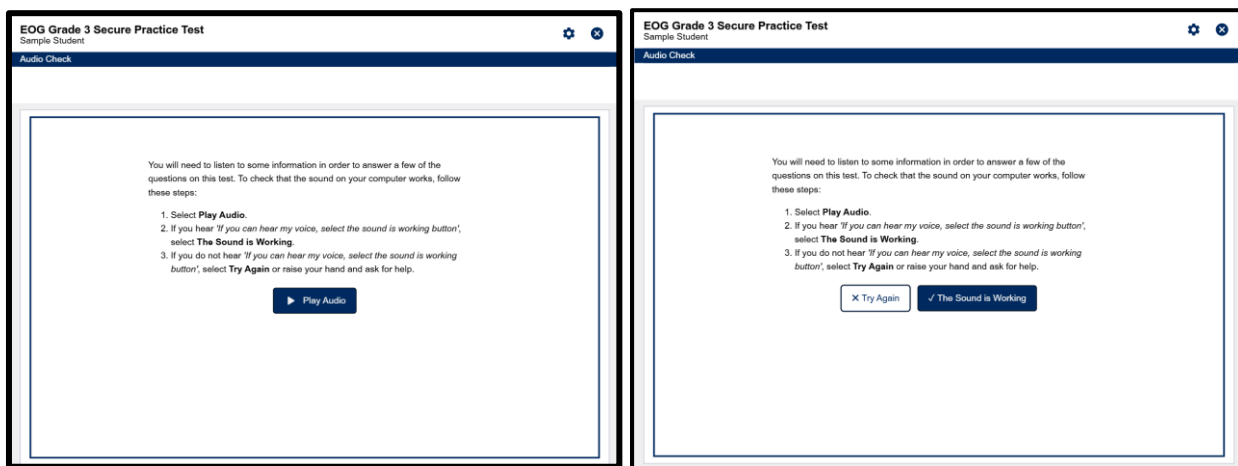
EOG Grade 3 Secure Practice Test
Sample Student

Audio Check

You will need to listen to some information in order to answer a few of the questions on this test. To check that the sound on your computer works, follow these steps:

1. Select **Play Audio**.
2. If you hear *'If you can hear my voice, select the sound is working button'*, select **The Sound is Working**.
3. If you do not hear *'If you can hear my voice, select the sound is working button'*, select **Try Again** or raise your hand and ask for help.

Play Audio

EOG Grade 3 Secure Practice Test
Sample Student

Audio Check

You will need to listen to some information in order to answer a few of the questions on this test. To check that the sound on your computer works, follow these steps:

1. Select **Play Audio**.
2. If you hear *'If you can hear my voice, select the sound is working button'*, select **The Sound is Working**.
3. If you do not hear *'If you can hear my voice, select the sound is working button'*, select **Try Again** or raise your hand and ask for help.

✕ Try Again

√ The Sound is Working